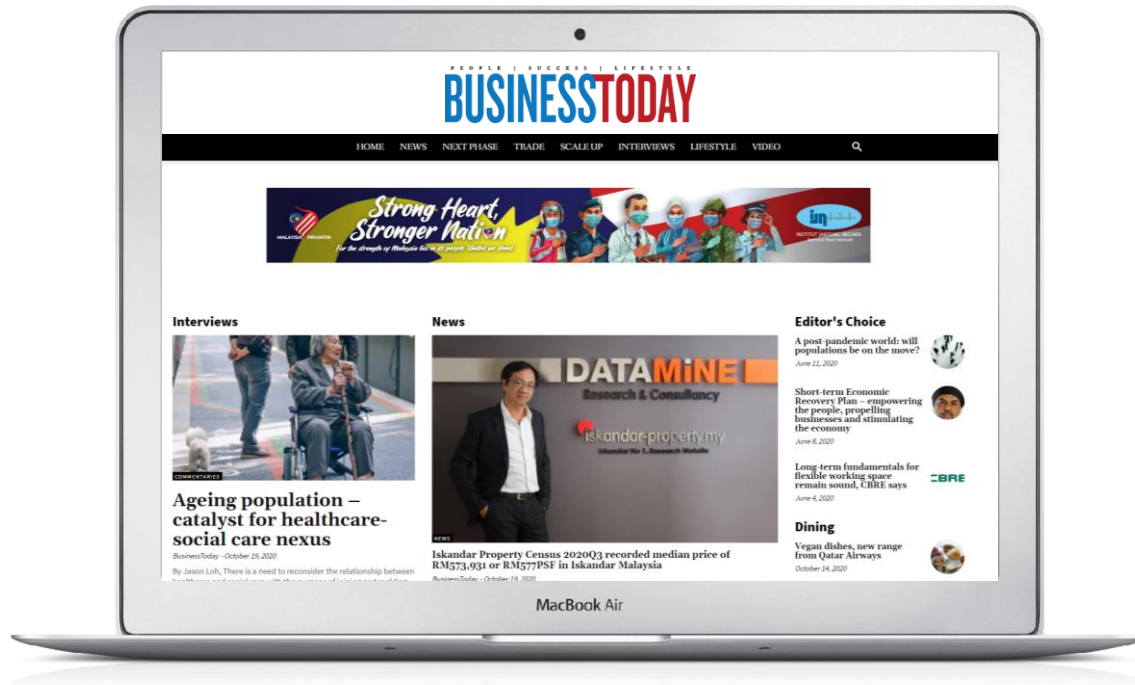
PEOPLE | SUCCESS | LIFESTYLE
BUSINESSTODAY

HOME NEWS NEXT PHASE TRADE SCALE UP INTERVIEWS LIFESTYLE VIDEO

MALAYSIA PRIHATIN
Strong Heart, Stronger Nation
For the strength of Malaysia lies in its people. United we stand.
IJN INSTITUT JANTUNG NEGARA

Interviews

COMMENTARIES

Ageing population – catalyst for healthcare-social care nexus

BusinessToday - October 19, 2020

By Jason Loh, There is a need to reconsider the relationship between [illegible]

News

DATAMiNE
Research & Consultancy
iskandar-property.my
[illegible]

NEWS

Iskandar Property Census 2020Q3 recorded median price of RM573,931 or RM577PSF in Iskandar Malaysia

BusinessToday - October 19, 2020

Editor's Choice

A post-pandemic world: will populations be on the move?
June 11, 2020

Short-term Economic Recovery Plan – empowering the people, propelling businesses and stimulating the economy
June 8, 2020

Long-term fundamentals for flexible working space remain sound, CBRE says
June 4, 2020

CBRE

Dining

Vegan dishes, new range from Qatar Airways
October 14, 2020

MacBook Air